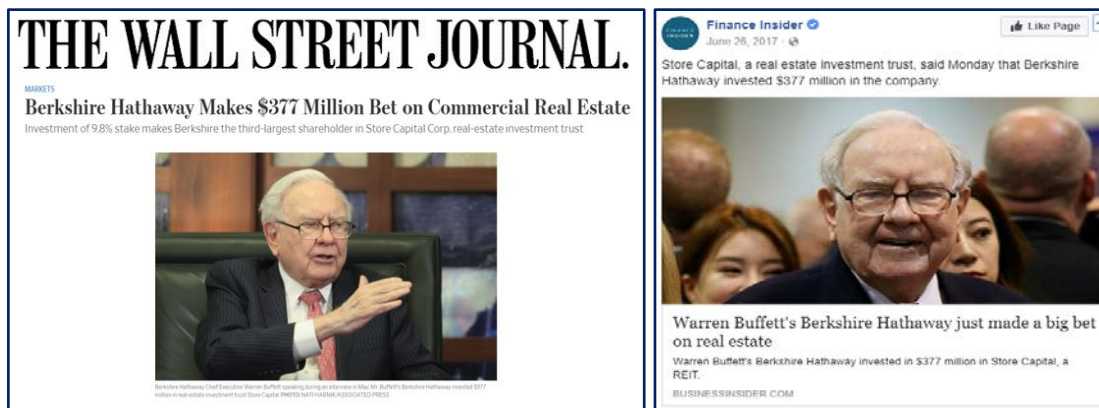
THE WALL STREET JOURNAL.

MARKETS

Berkshire Hathaway Makes $377 Million Bet on Commercial Real Estate

Investment of 9.8% stake makes Berkshire the third-largest shareholder in Store Capital Corp. real-estate investment trust

Berkshire Hathaway Chief Executive Warren Buffett speaking during an interview in May. Mr. Buffett's Berkshire Hathaway invested $377 million in real-estate investment trust Store Capital. PHOTO: NATI HARNIK/ASSOCIATED PRESS

Finance Insider
June 26, 2017 ·

Like Page

Store Capital, a real estate investment trust, said Monday that Berkshire Hathaway invested $377 million in the company.

Warren Buffett's Berkshire Hathaway just made a big bet on real estate

Warren Buffett's Berkshire Hathaway invested in $377 million in Store Capital, a REIT.

BUSINESSINSIDER.COM